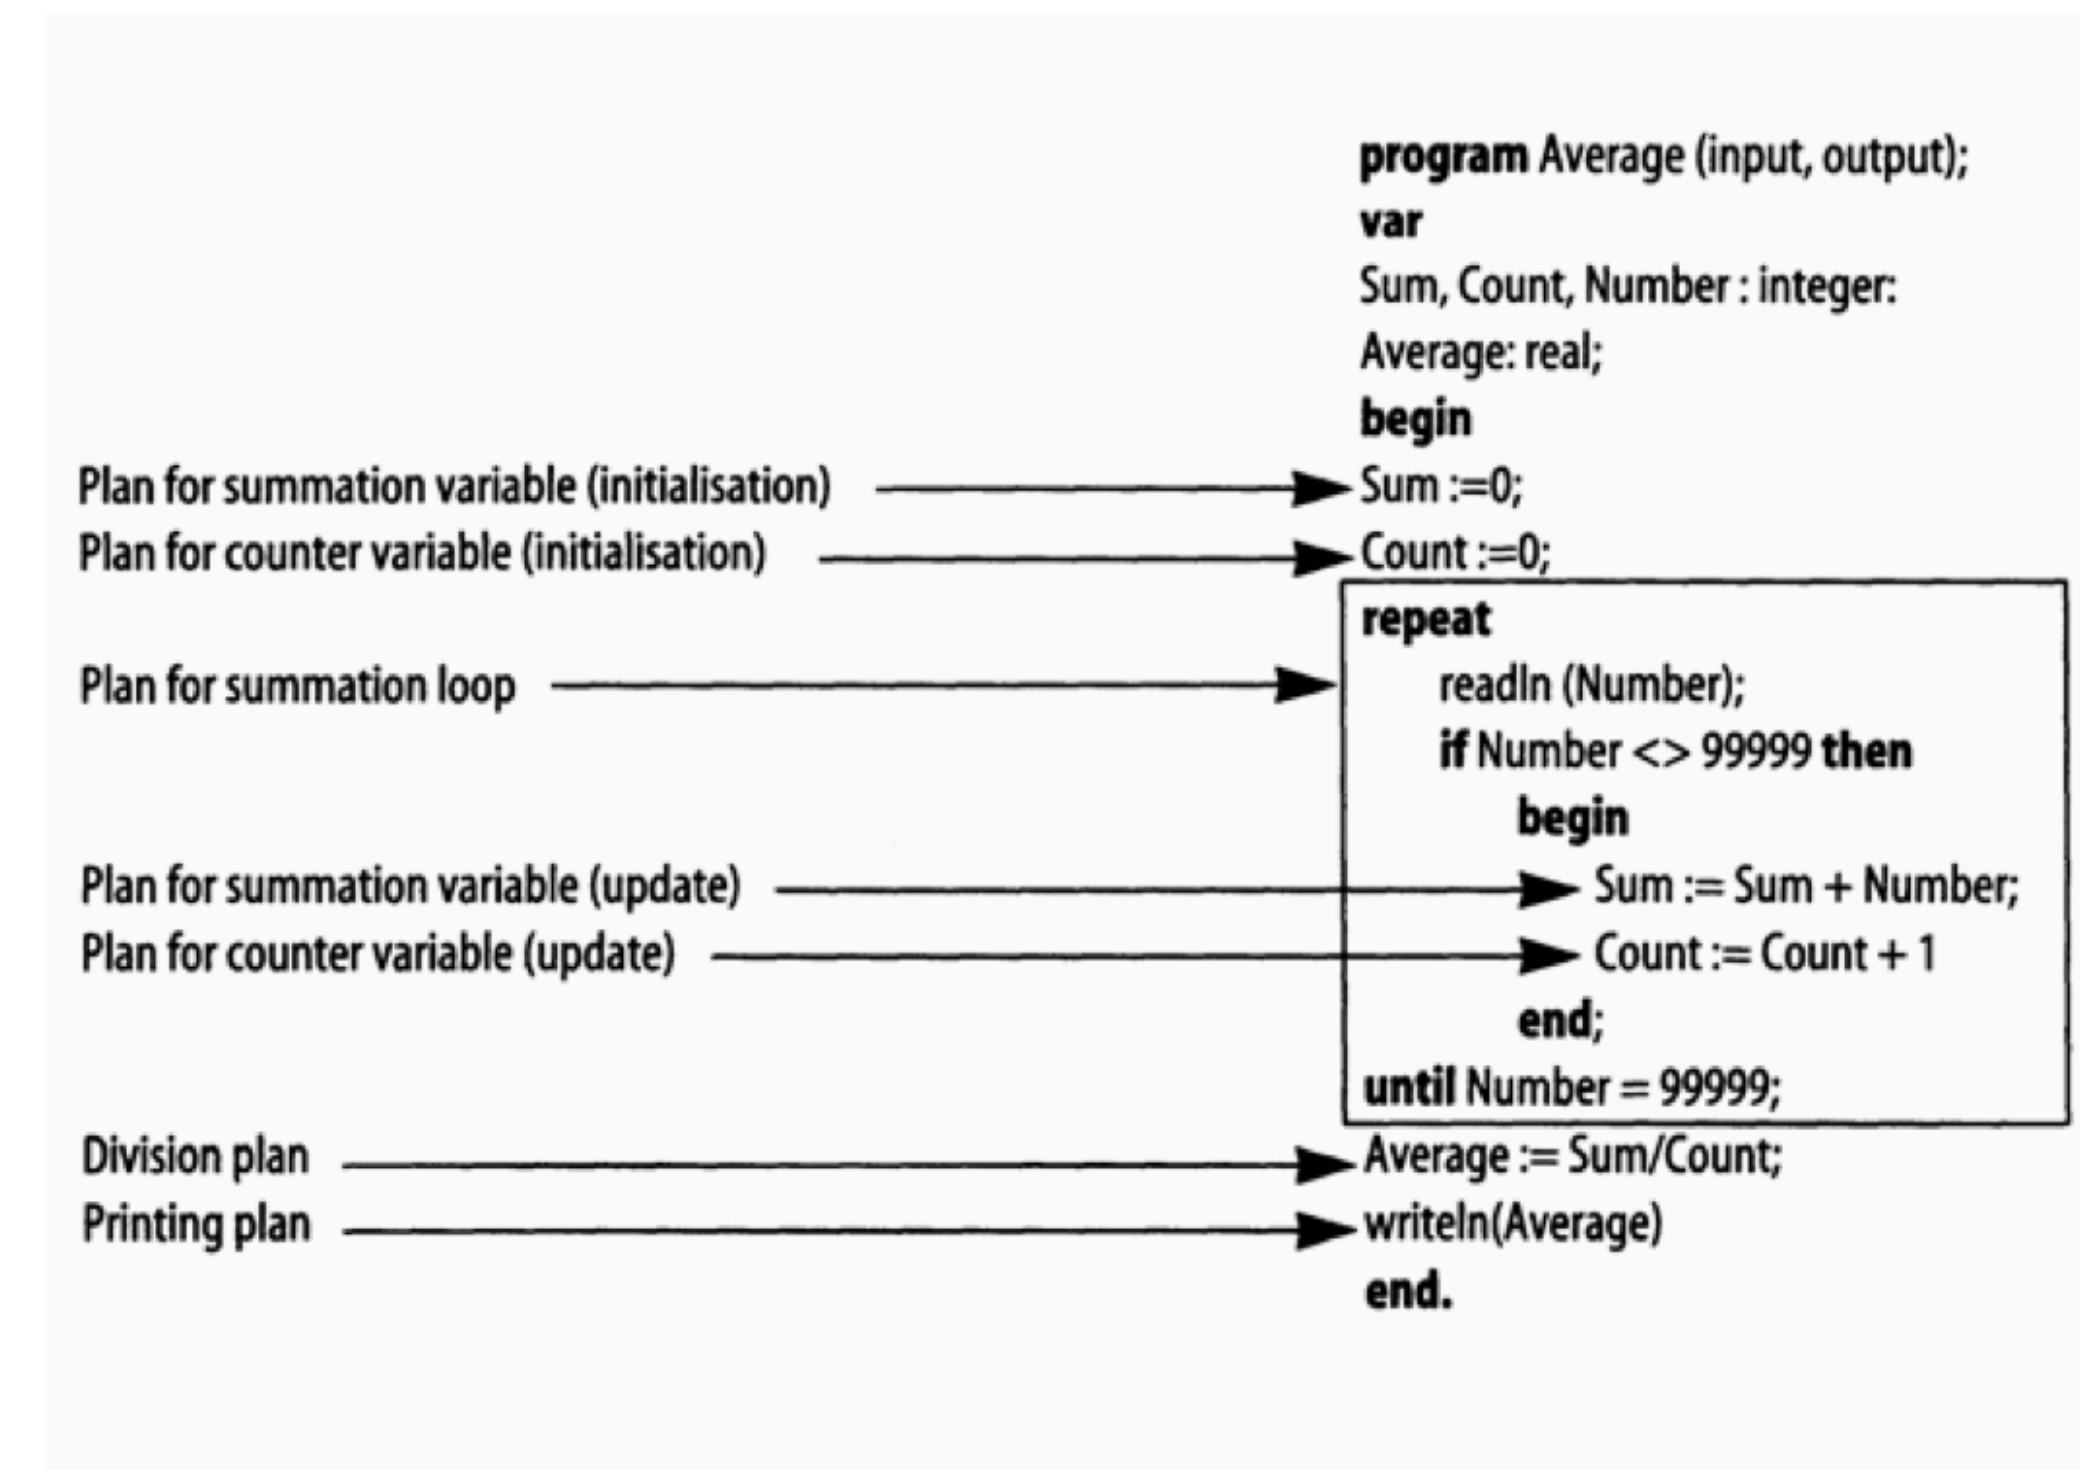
program Average (input, output);
var
Sum, Count, Number : integer:
Average: real;
begin

Plan for summation variable (initialisation)
Sum :=0;

Plan for counter variable (initialisation)
Count :=0;

Plan for summation loop
repeat
readln (Number);
if Number <> 99999 then
begin

Plan for summation variable (update)
Sum := Sum + Number;

Plan for counter variable (update)
Count := Count + 1
end;
until Number = 99999;

Division plan
Average := Sum/Count;

Printing plan
writeln(Average)
end.